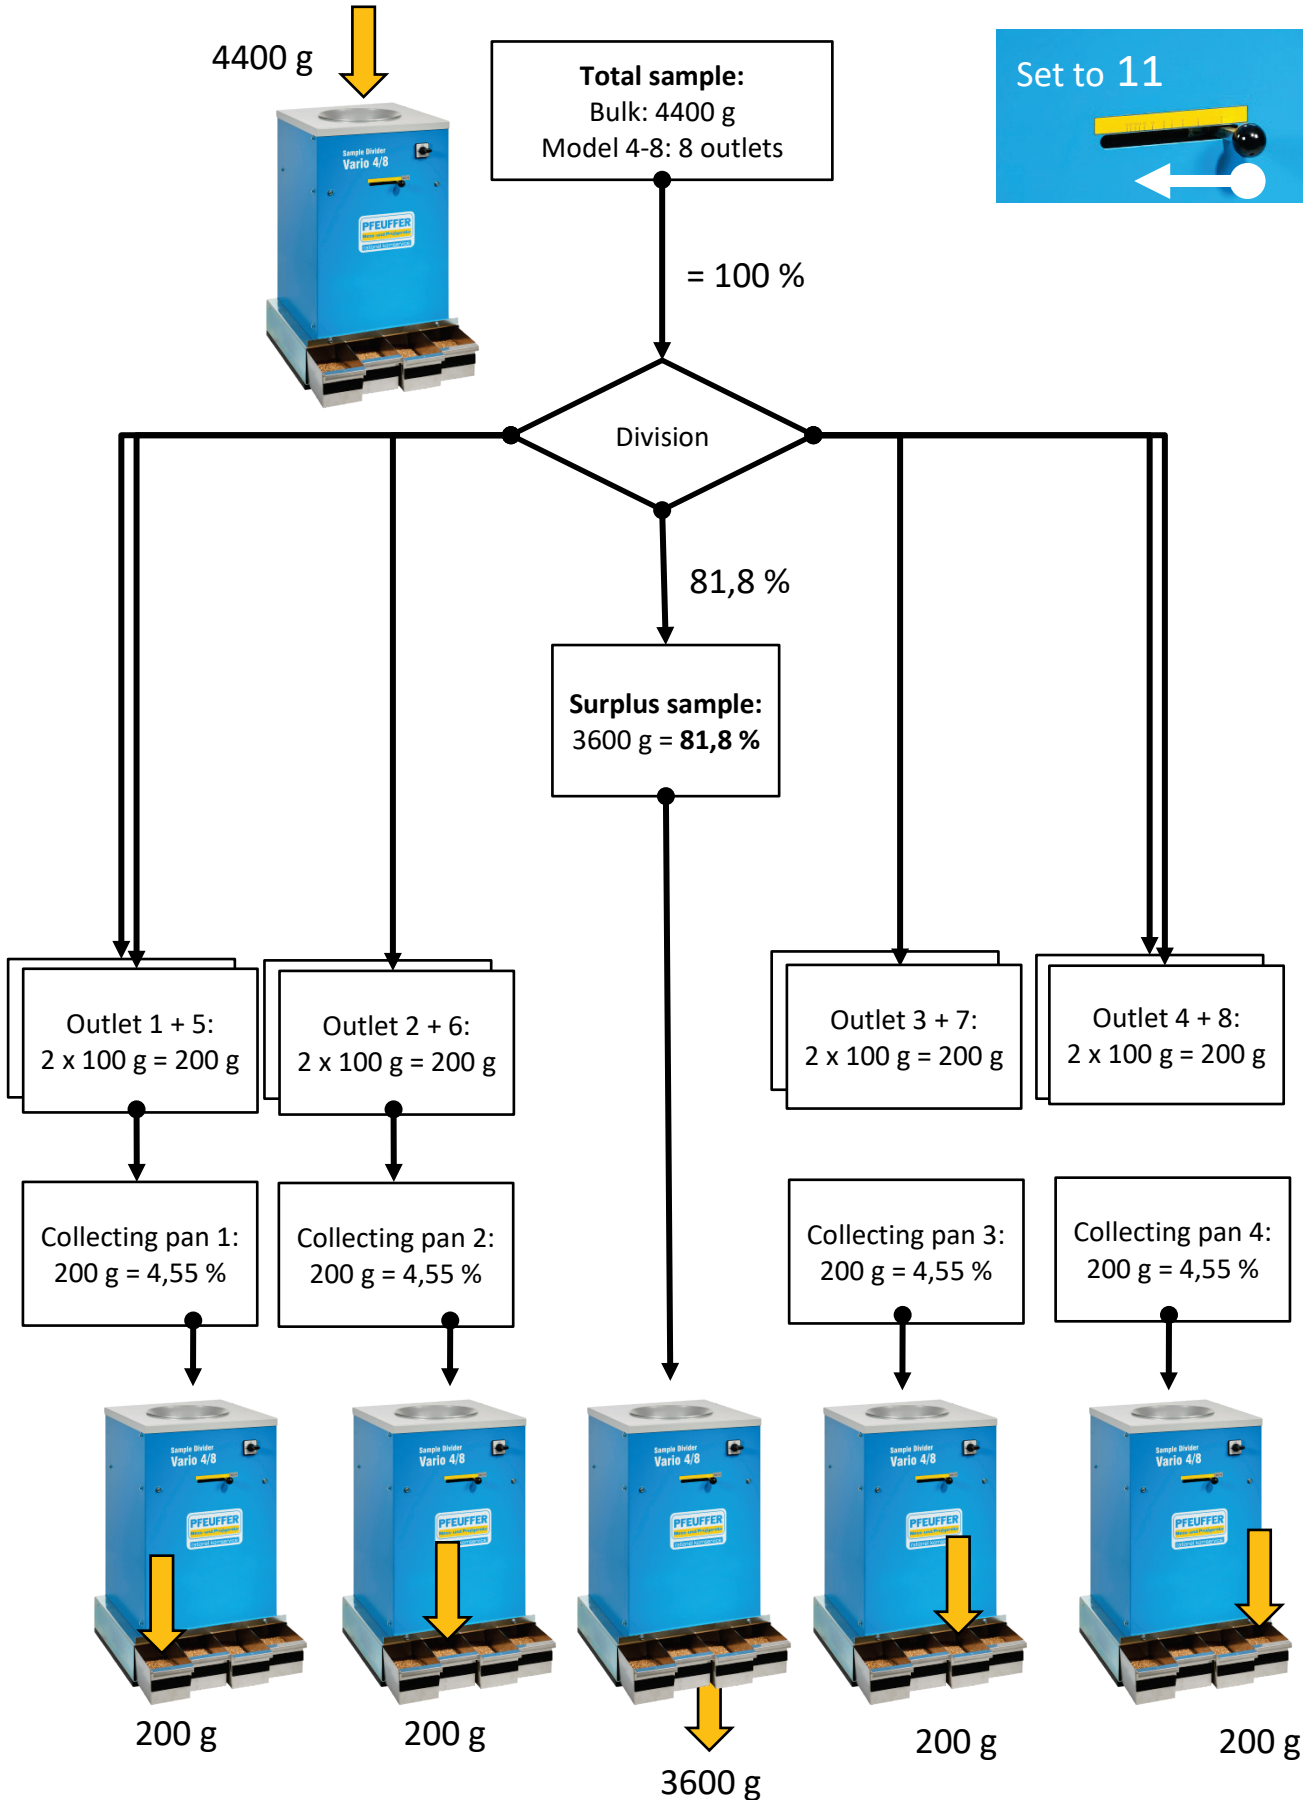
4400 g

Sample Divider Vario 4/8

PFEUFFER

**Total sample:**
Bulk: 4400 g
Model 4-8: 8 outlets

Set to 11

= 100 %

Division

81,8 %

**Surplus sample:**
3600 g = **81,8 %**

Outlet 1 + 5:
2 x 100 g = 200 g

Outlet 2 + 6:
2 x 100 g = 200 g

Outlet 3 + 7:
2 x 100 g = 200 g

Outlet 4 + 8:
2 x 100 g = 200 g

Collecting pan 1:
200 g = 4,55 %

Collecting pan 2:
200 g = 4,55 %

Collecting pan 3:
200 g = 4,55 %

Collecting pan 4:
200 g = 4,55 %

Sample Divider Vario 4/8

PFEUFFER

Sample Divider Vario 4/8

PFEUFFER

Sample Divider Vario 4/8

PFEUFFER

Sample Divider Vario 4/8

PFEUFFER

Sample Divider Vario 4/8

PFEUFFER

200 g

200 g

3600 g

200 g

200 g